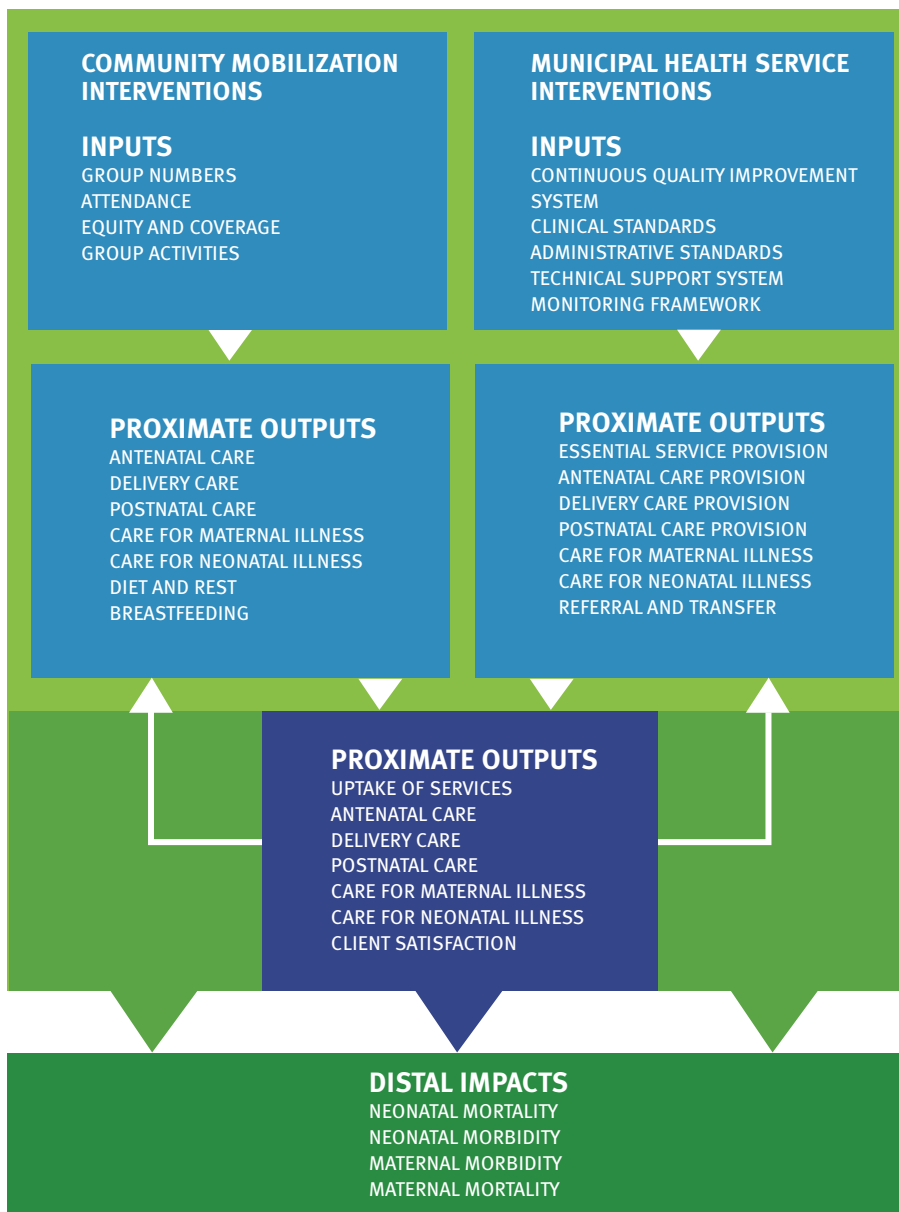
COMMUNITY MOBILIZATION INTERVENTIONS

INPUTS
GROUP NUMBERS
ATTENDANCE
EQUITY AND COVERAGE
GROUP ACTIVITIES

MUNICIPAL HEALTH SERVICE INTERVENTIONS

INPUTS
CONTINUOUS QUALITY IMPROVEMENT SYSTEM
CLINICAL STANDARDS
ADMINISTRATIVE STANDARDS
TECHNICAL SUPPORT SYSTEM
MONITORING FRAMEWORK

PROXIMATE OUTPUTS
ANTENATAL CARE
DELIVERY CARE
POSTNATAL CARE
CARE FOR MATERNAL ILLNESS
CARE FOR NEONATAL ILLNESS
DIET AND REST
BREASTFEEDING

PROXIMATE OUTPUTS
ESSENTIAL SERVICE PROVISION
ANTENATAL CARE PROVISION
DELIVERY CARE PROVISION
POSTNATAL CARE PROVISION
CARE FOR MATERNAL ILLNESS
CARE FOR NEONATAL ILLNESS
REFERRAL AND TRANSFER

PROXIMATE OUTPUTS
UPTAKE OF SERVICES
ANTENATAL CARE
DELIVERY CARE
POSTNATAL CARE
CARE FOR MATERNAL ILLNESS
CARE FOR NEONATAL ILLNESS
CLIENT SATISFACTION

DISTAL IMPACTS
NEONATAL MORTALITY
NEONATAL MORBIDITY
MATERNAL MORBIDITY
MATERNAL MORTALITY